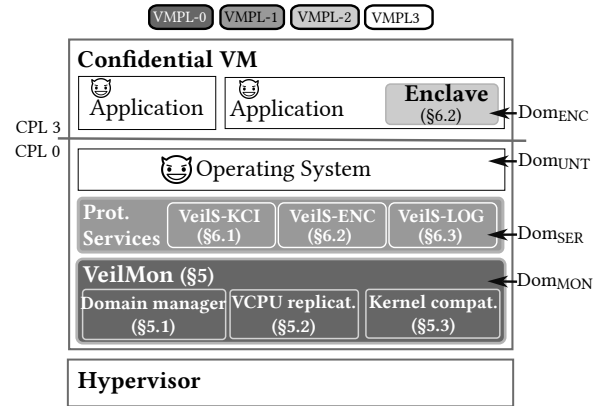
VMPL-0 VMPL-1 VMPL-2 VMPL3

Confidential VM

Application

Application

Enclave (§6.2)

$\text{Dom}_{\text{ENC}}$

CPL 3

CPL 0

Operating System

$\text{Dom}_{\text{UNT}}$

Prot. Services

VeilS-KCI (§6.1)

VeilS-ENC (§6.2)

VeilS-LOG (§6.3)

$\text{Dom}_{\text{SER}}$

VeilMon (§5)

$\text{Dom}_{\text{MON}}$

Domain manager (§5.1)

VCPU replicat. (§5.2)

Kernel compat. (§5.3)

Hypervisor